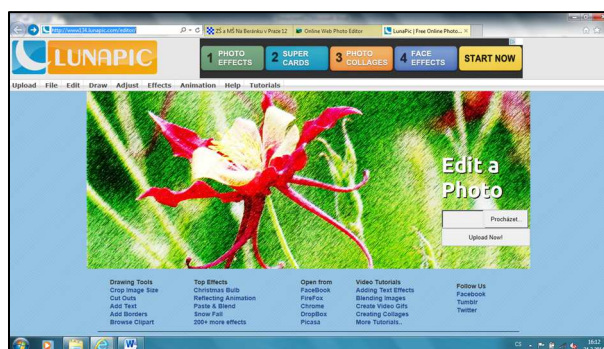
http://www134.lunapic.com/editor/
ZŠ a MŠ Na Beránku v Praze 12
Online Web Photo Editor
LunaPic | Free Online Photo...

LUNAPIC

1 PHOTO EFFECTS
2 SUPER CARDS
3 PHOTO COLLAGES
4 FACE EFFECTS
START NOW

Upload File Edit Draw Adjust Effects Animation Help Tutorials

Edit a Photo

Procházet...
Upload Now!

Drawing Tools
Crop Image Size
Cut Outs
Add Text
Add Borders
Browse Clipart

Top Effects
Christmas Bulb
Reflecting Animation
Paste & Blend
Snow Fall
200+ more effects

Open from
FaceBook
FireFox
Chrome
DropBox
Picasa

Video Tutorials
Adding Text Effects
Blending Images
Create Video Gifs
Creating Collages
More Tutorials..

Follow Us
Facebook
Tumblr
Twitter

CS
16:12